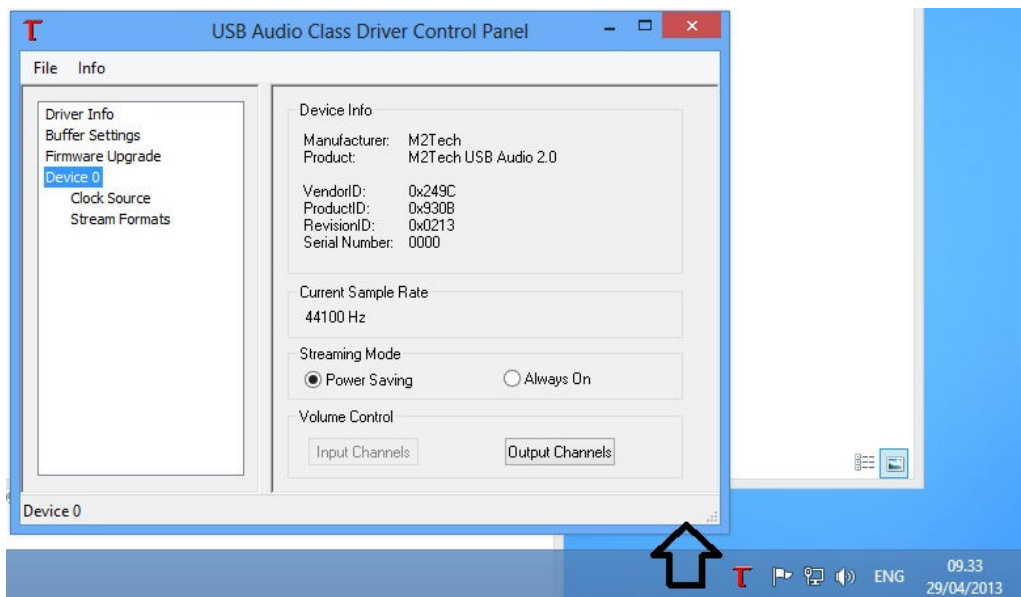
USB Audio Class Driver Control Panel

File Info

Driver Info
Buffer Settings
Firmware Upgrade
Device 0
Clock Source
Stream Formats

Device Info

| | |
|---|---|
| Manufacturer: | M2Tech |
| Product: | M2Tech USB Audio 2.0 |
| VendorID: | 0x249C |
| ProductID: | 0x930B |
| RevisionID: | 0x0213 |
| Serial Number: | 0000 |

Current Sample Rate
44100 Hz

Streaming Mode
Power Saving
Always On

Volume Control
Input Channels
Output Channels

Device 0

ENG
09.33
29/04/2013